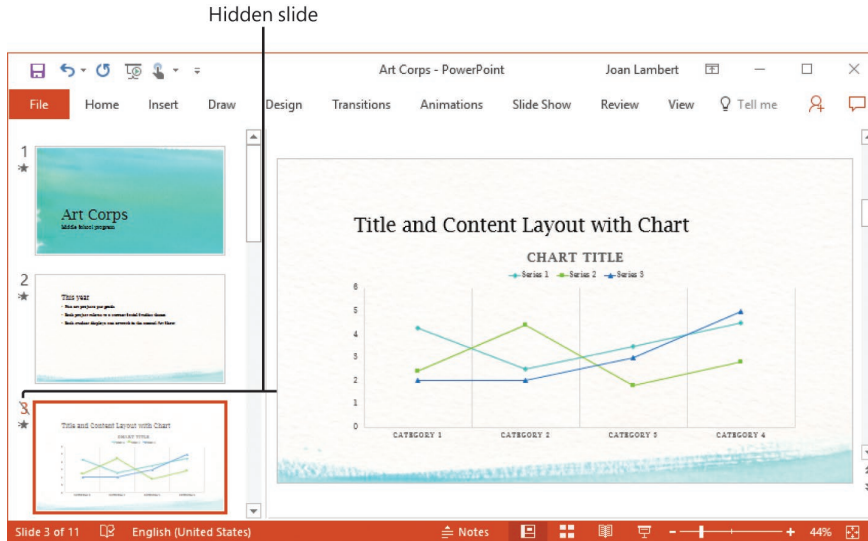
Hidden slide

Art Corps - PowerPoint Joan Lambert

File Home Insert Draw Design Transitions Animations Slide Show Review View Tell me

1

Art Corps
Middle school program

2

This year
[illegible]
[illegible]
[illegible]

3

Title and Content Layout with Chart

Title and Content Layout with Chart

CHART TITLE

Series 1 Series 2 Series 3

6
5
4
3
2
1
0

CATEGORY 1 CATEGORY 2 CATEGORY 3 CATEGORY 4

Slide 3 of 11 English (United States) Notes 44%